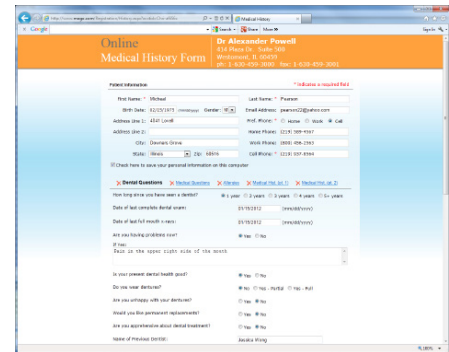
http://www.mage.com/Registration/History.asp?ln=abd-Ch=a89b
Medical History
Google
Search · Share · More »
Sign In

Online
Medical History Form

Dr Alexander Powell
416 Plaza Dr. Suite 500
Westmont, IL 60439
ph: 1-630-459-3000 fax: 1-630-459-3001

Patient Information
* Indicates a required field

First Name: * Michael
Last Name: * Pearson
Birth Date: 12/15/1975 (mm/dd/yyyy) Gender: M
Email Address: pearson22@yahoo.com
Address Line 1: 4547 Lovell
Pref. Phone: * Home Work Cell
Address Line 2:
Home Phone: (219) 589-4567
City: Downers Grove
Work Phone: (800) 456-2983
State: Illinois Zip: 60516
Cell Phone: (219) 857-8564
Check here to save your personal information on this computer

Dental Questions
Medical Questions
Allergies
Medical Hist. (pt. 1)
Medical Hist. (pt. 2)

How long since you have seen a dentist?
6 year 1 years 2 years 4 years 5+ years
Date of last complete dental exam: 07/19/2012 (mm/dd/yyyy)
Date of last full mouth x-rays: 07/19/2012 (mm/dd/yyyy)
Are you having problems now?
Yes No
If Yes:
Pain in the upper right side of the mouth

Is your present dental health good?
Yes No
Do you wear dentures?
No Yes - Partial Yes - Full
Are you unhappy with your dentures?
Yes No
Would you like permanent replacements?
Yes No
Are you apprehensive about dental treatment?
Yes No
Name of Previous Dentist:
Bessie Wong

100%